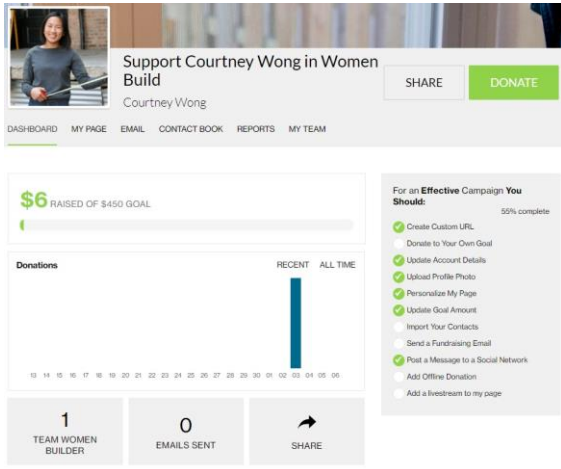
Support Courtney Wong in Women Build

Courtney Wong

SHARE

DONATE

DASHBOARD MY PAGE EMAIL CONTACT BOOK REPORTS MY TEAM

$6 RAISED OF $450 GOAL

Donations

RECENT ALL TIME

13 14 15 16 17 18 19 20 21 22 23 24 25 26 27 28 29 30 01 02 03 04 05 06

1
TEAM WOMEN BUILDER

0
EMAILS SENT

SHARE

For an **Effective** Campaign **You Should:**

55% complete

Create Custom URL
Donate to Your Own Goal
Update Account Details
Upload Profile Photo
Personalize My Page
Update Goal Amount
Import Your Contacts
Send a Fundraising Email
Post a Message to a Social Network
Add Offline Donation
Add a livestream to my page